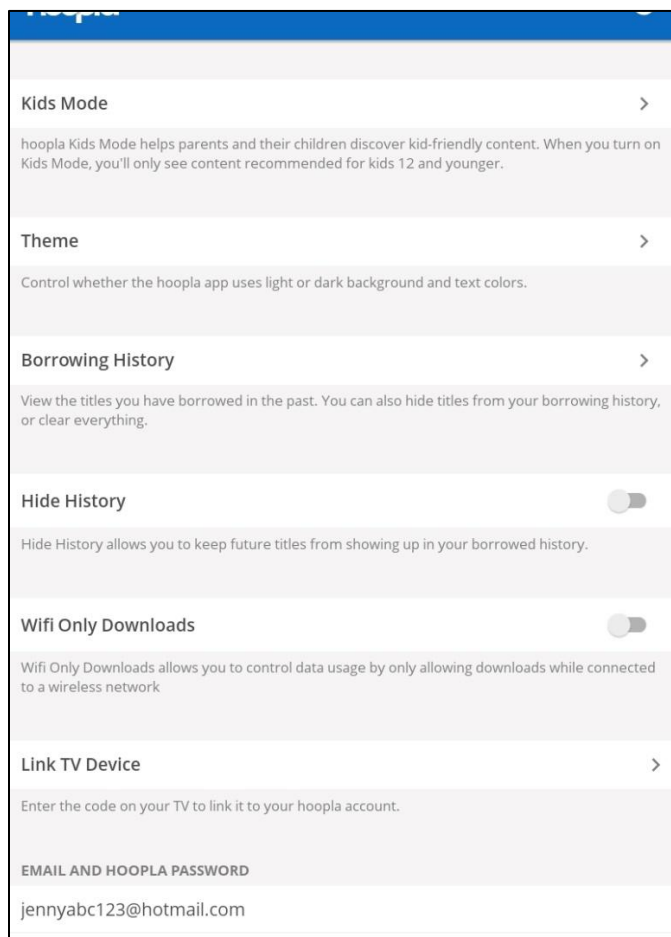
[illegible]

Kids Mode

hoopla Kids Mode helps parents and their children discover kid-friendly content. When you turn on Kids Mode, you'll only see content recommended for kids 12 and younger.

Theme

Control whether the hoopla app uses light or dark background and text colors.

Borrowing History

View the titles you have borrowed in the past. You can also hide titles from your borrowing history, or clear everything.

Hide History

Hide History allows you to keep future titles from showing up in your borrowed history.

Wifi Only Downloads

Wifi Only Downloads allows you to control data usage by only allowing downloads while connected to a wireless network

Link TV Device

Enter the code on your TV to link it to your hoopla account.

EMAIL AND HOOPLA PASSWORD

jennyabc123@hotmail.com